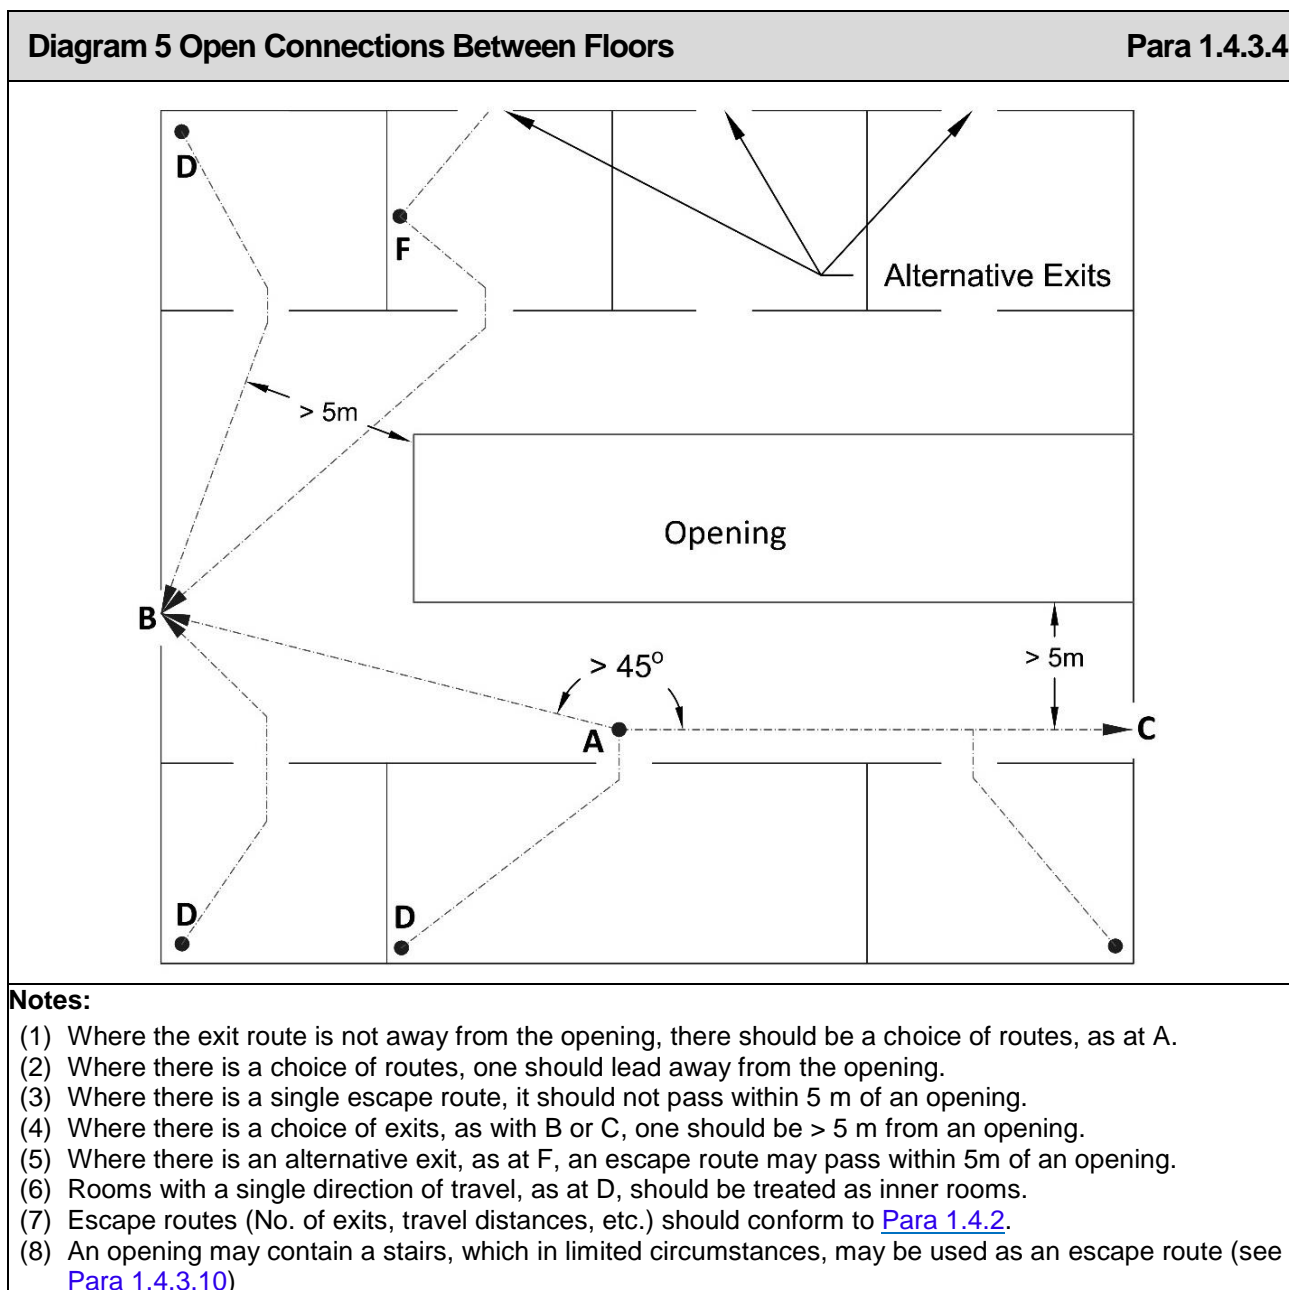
Diagram 5 Open Connections Between Floors Para 1.4.3.4

D

F

Alternative Exits

> 5m

Opening

B

> 45°

> 5m

A

C

D

D

Notes:

(1) Where the exit route is not away from the opening, there should be a choice of routes, as at A.
(2) Where there is a choice of routes, one should lead away from the opening.
(3) Where there is a single escape route, it should not pass within 5 m of an opening.
(4) Where there is a choice of exits, as with B or C, one should be > 5 m from an opening.
(5) Where there is an alternative exit, as at F, an escape route may pass within 5m of an opening.
(6) Rooms with a single direction of travel, as at D, should be treated as inner rooms.
(7) Escape routes (No. of exits, travel distances, etc.) should conform to Para 1.4.2.
(8) An opening may contain a stairs, which in limited circumstances, may be used as an escape route (see Para 1.4.3.10)